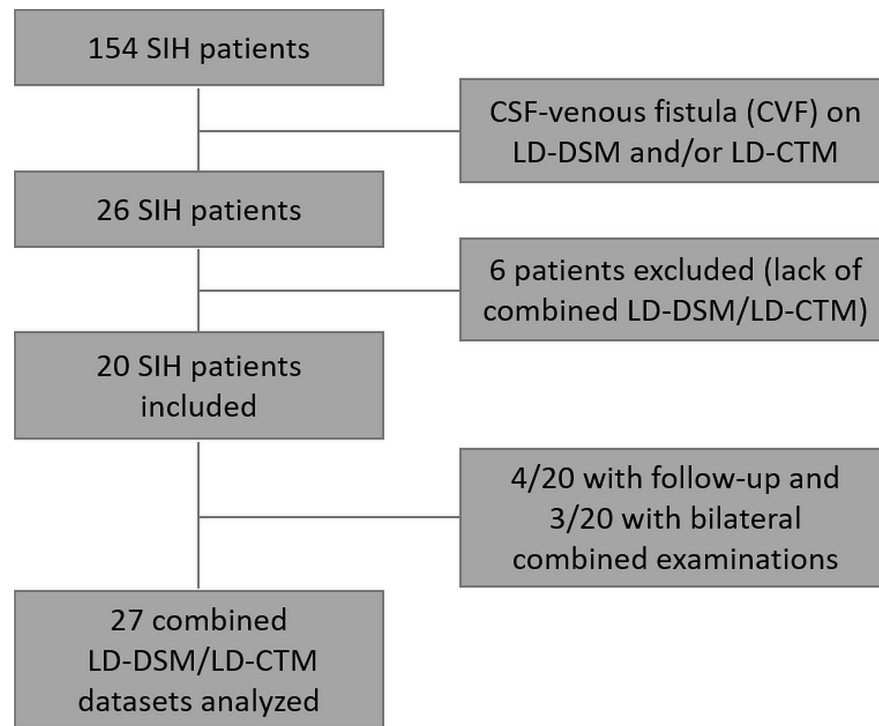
154 SIH patients

CSF-venous fistula (CVF) on LD-DSM and/or LD-CTM

26 SIH patients

6 patients excluded (lack of combined LD-DSM/LD-CTM)

20 SIH patients included

4/20 with follow-up and 3/20 with bilateral combined examinations

27 combined LD-DSM/LD-CTM datasets analyzed